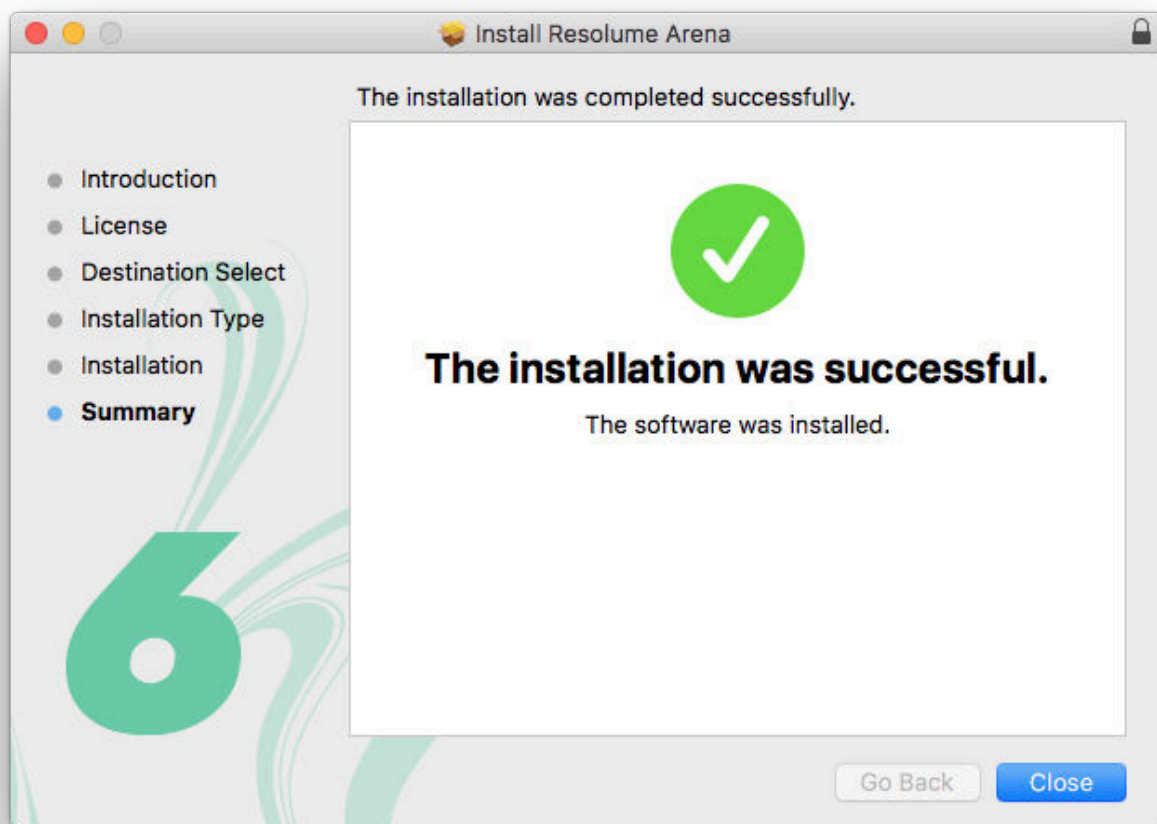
Install Resolume Arena

The installation was completed successfully.

Introduction
License
Destination Select
Installation Type
Installation
Summary

6

The installation was successful.

The software was installed.

Go Back
Close